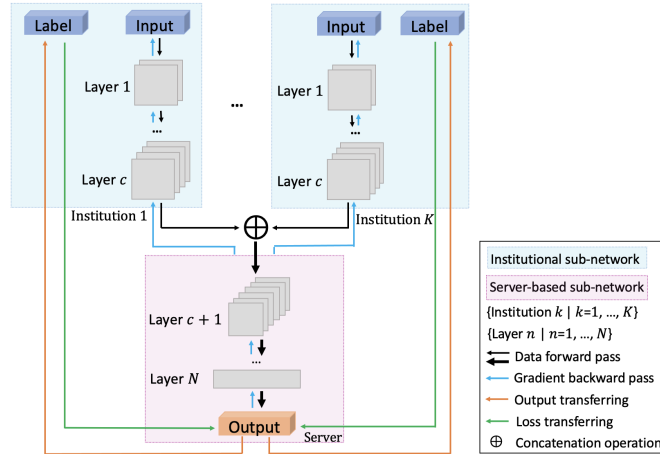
Label

Input

Layer 1

...

Layer $c$

Institution 1

...

Input

Label

Layer 1

...

Layer $c$

Institution $K$

$\oplus$

Layer $c+1$

...

Layer $N$

Output

Server

Institutional sub-network

Server-based sub-network

{Institution $k$ | $k$=1, ..., $K$}

{Layer $n$ | $n$=1, ..., $N$}

Data forward pass

Gradient backward pass

Output transferring

Loss transferring

$\oplus$ Concatenation operation